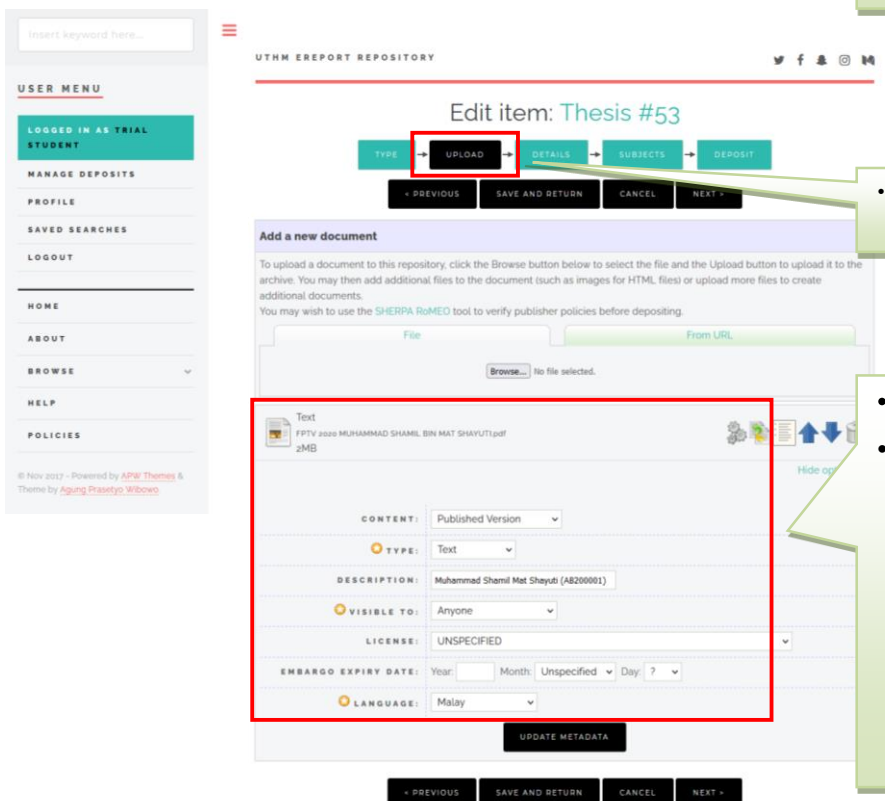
Insert keyword here...

USER MENU

LOGGED IN AS TRIAL STUDENT

MANAGE DEPOSITS

PROFILE

SAVED SEARCHES

LOGOUT

HOME

ABOUT

BROWSE

HELP

POLICIES

© Nov 2017 - Powered by APW Themes & Theme by Agung Prasetyo Wibowo

UTHM EREPORT REPOSITORY

Edit item: Thesis #53

TYPE → UPLOAD → DETAILS → SUBJECTS → DEPOSIT

< PREVIOUS | SAVE AND RETURN | CANCEL | NEXT >

Add a new document

To upload a document to this repository, click the Browse button below to select the file and the Upload button to upload it to the archive. You may then add additional files to the document (such as images for HTML files) or upload more files to create additional documents.
You may wish to use the SHERPA RoMEO tool to verify publisher policies before depositing.

File | From URL

Browse... No file selected.

Text
FPTV 2020 MUHAMMAD SHAMIL BIN MAT SHAYUTI.pdf
2MB

Hide op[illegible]

| | |
|---|---|
| CONTENT: | Published Version |
| TYPE: | Text |
| DESCRIPTION: | Muhammad Shamil Mat Shayuti (AB200001) |
| VISIBLE TO: | Anyone |
| LICENSE: | UNSPECIFIED |
| EMBARGO EXPIRY DATE: | Year: Month: Unspecified Day: ? |
| LANGUAGE: | Malay |

UPDATE METADATA

< PREVIOUS | SAVE AND RETURN | CANCEL | NEXT >

•

•
•